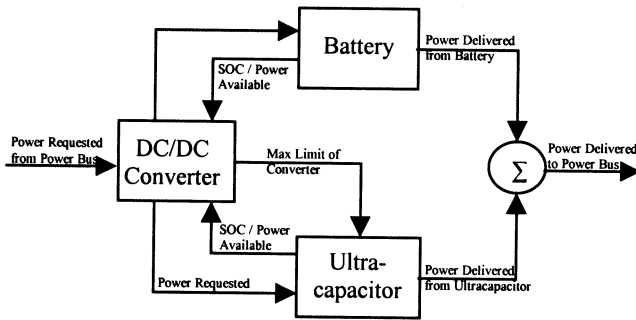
Battery

Power Delivered from Battery

SOC / Power Available

Power Requested from Power Bus

DC/DC Converter

Max Limit of Converter

$\Sigma$

Power Delivered to Power Bus

SOC / Power Available

Ultra-capacitor

Power Delivered from Ultracapacitor

Power Requested